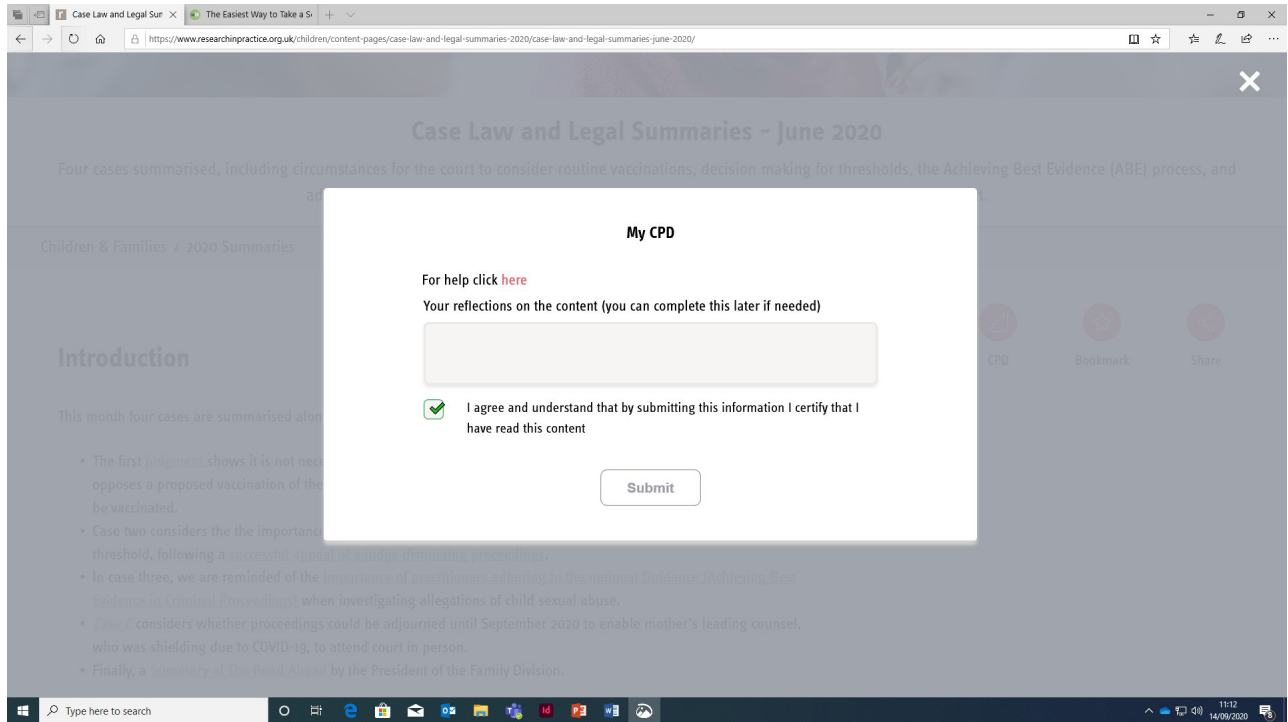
Case Law and Legal Sun × The Easiest Way to Take a S

https://www.researchinpractice.org.uk/children/content-pages/case-law-and-legal-summaries-2020/case-law-and-legal-summaries-june-2020/

Case Law and Legal Summaries - June 2020

Four cases summarised, including circumstances for the court to consider routine vaccinations, decision making for thresholds, the Achieving Best Evidence (ABE) process, and ad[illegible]

Children & Families / 2020 Summaries

Introduction

CPD Bookmark Share

This month four cases are summarised alon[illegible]

• The first judgment shows it is not nec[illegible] opposes a proposed vaccination of the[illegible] be vaccinated.
• Case two considers the the importanc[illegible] threshold, following a successful appeal of a judge dismissing proceedings.
• In case three, we are reminded of the importance of practitioners adhering to the national Guidance (Achieving Best Evidence in Criminal Proceedings) when investigating allegations of child sexual abuse.
• Case 2 considers whether proceedings could be adjourned until September 2020 to enable mother's leading counsel, who was shielding due to COVID-19, to attend court in person.
• Finally, a Summary of The Road Ahead by the President of the Family Division.

My CPD

For help click here

Your reflections on the content (you can complete this later if needed)

I agree and understand that by submitting this information I certify that I have read this content

Submit

Type here to search

11:12
14/09/2020